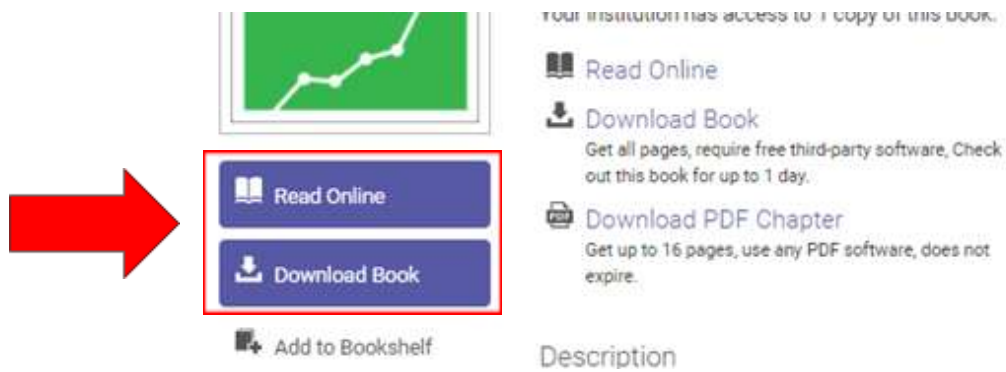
Read Online

Download Book

Add to Bookshelf

Your institution has access to 1 copy of this book.

Read Online

Download Book
Get all pages, require free third-party software, Check out this book for up to 1 day.

Download PDF Chapter
Get up to 16 pages, use any PDF software, does not expire.

Description